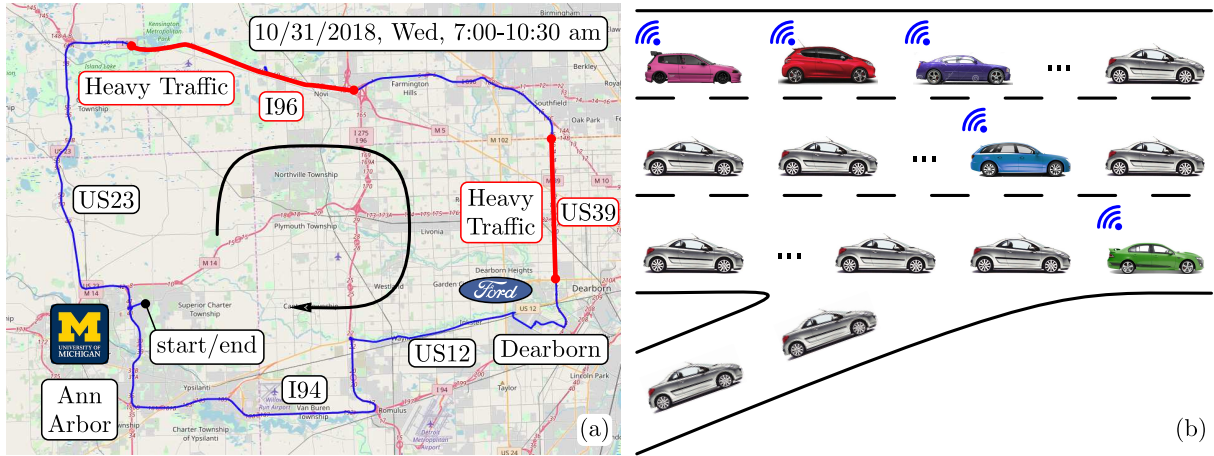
10/31/2018, Wed, 7:00-10:30 am

Heavy Traffic

I96

US23

Heavy Traffic

US39

Ford

UNIVERSITY OF MICHIGAN

start/end

US12

Dearborn

Ann Arbor

I94

(a)

Birmingham

Novi

Farmington Hills

Southfield

Berkley

Oak Park

Northville Township

Plymouth Township

Livonia

Superior Charter Township

Westland

Garden City

Dearborn Heights

Dearborn

Ypsilanti

Van Buren Township

Romulus

Taylor

Lincoln Park

Charter Township of Ypsilanti

Township

Detroit Metropolitan Airport

Kensington Metropolitan Park

Island Lake

M 14

M 5

M 102

M 10

US 12

I 275

I 96

I 94

US 24

...

...

...

(b)